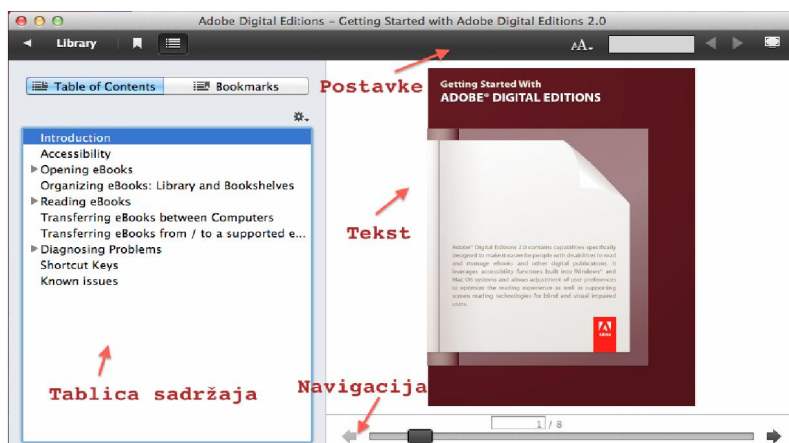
Adobe Digital Editions – Getting Started with Adobe Digital Editions 2.0

Library

AA

Table of Contents

Bookmarks

Introduction
Accessibility
Opening eBooks
Organizing eBooks: Library and Bookshelves
Reading eBooks
Transferring eBooks between Computers
Transferring eBooks from / to a supported e...
Diagnosing Problems
Shortcut Keys
Known issues

Postavke

Getting Started With
ADOBE® DIGITAL EDITIONS

Tekst

Adobe® Digital Editions 2.0 contains capabilities specifically designed to make it easier for people with disabilities to read and manage eBooks and other digital publications. It leverages accessibility functions built into Windows® and Mac OS systems and allows adjustment of user preferences to optimize the reading experience as well as supporting screen reading technologies for blind and visual impaired users.

Adobe

Tablica sadržaja

Navigacija

1 / 8